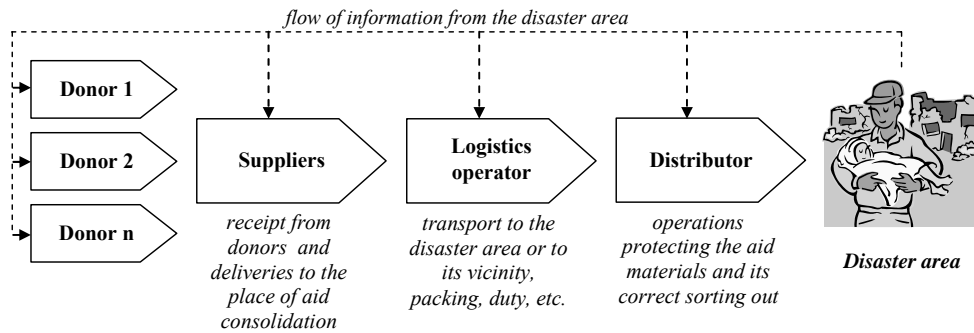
flow of information from the disaster area

Donor 1

Donor 2

Donor n

Suppliers

receipt from donors and deliveries to the place of aid consolidation

Logistics operator

transport to the disaster area or to its vicinity, packing, duty, etc.

Distributor

operations protecting the aid materials and its correct sorting out

Disaster area